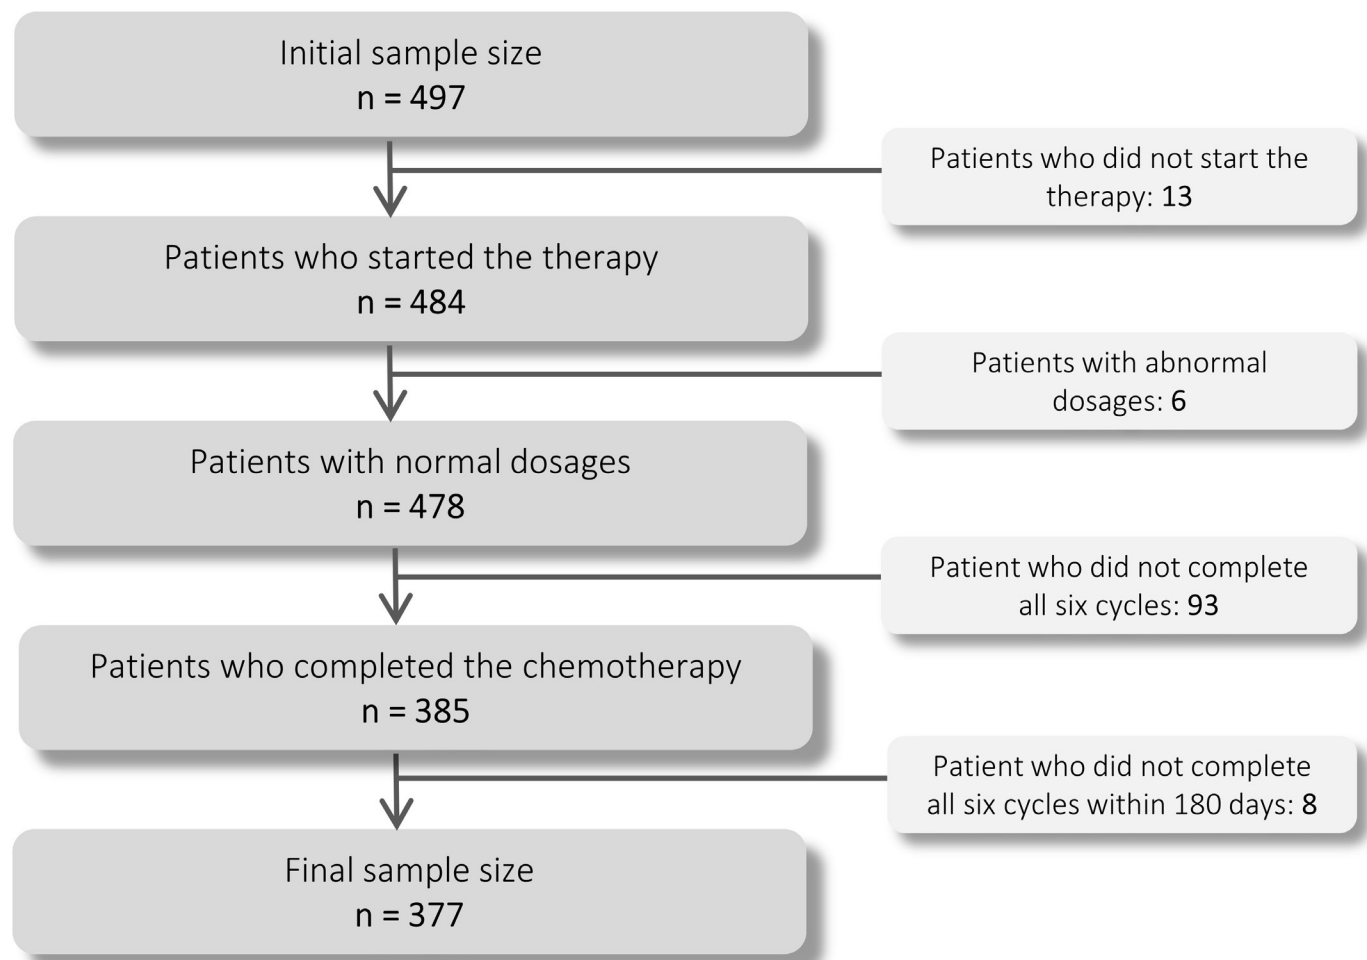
Initial sample size
n = 497

Patients who did not start the therapy: 13

Patients who started the therapy
n = 484

Patients with abnormal dosages: 6

Patients with normal dosages
n = 478

Patient who did not complete all six cycles: 93

Patients who completed the chemotherapy
n = 385

Patient who did not complete all six cycles within 180 days: 8

Final sample size
n = 377